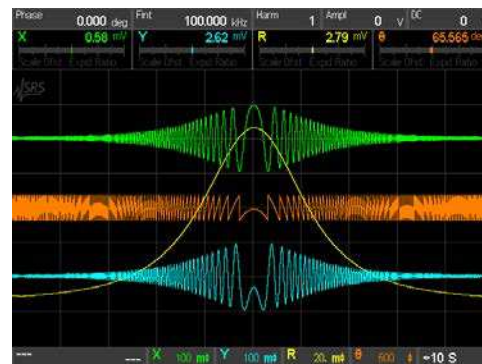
Phase 0.000 deg Fint 100.000 kHz Harm 1 Ampl 0 V DC 0

X 0.58 mV Y 2.62 mV R 2.79 mV θ 65.565 deg

Scale Ofst Expd Ratio Scale Ofst Expd Ratio Scale Ofst Expd Ratio Scale Ofst Expd Ratio

SRS

--- --- X 100 m Y 100 m R 20 m θ 600 ←10 S